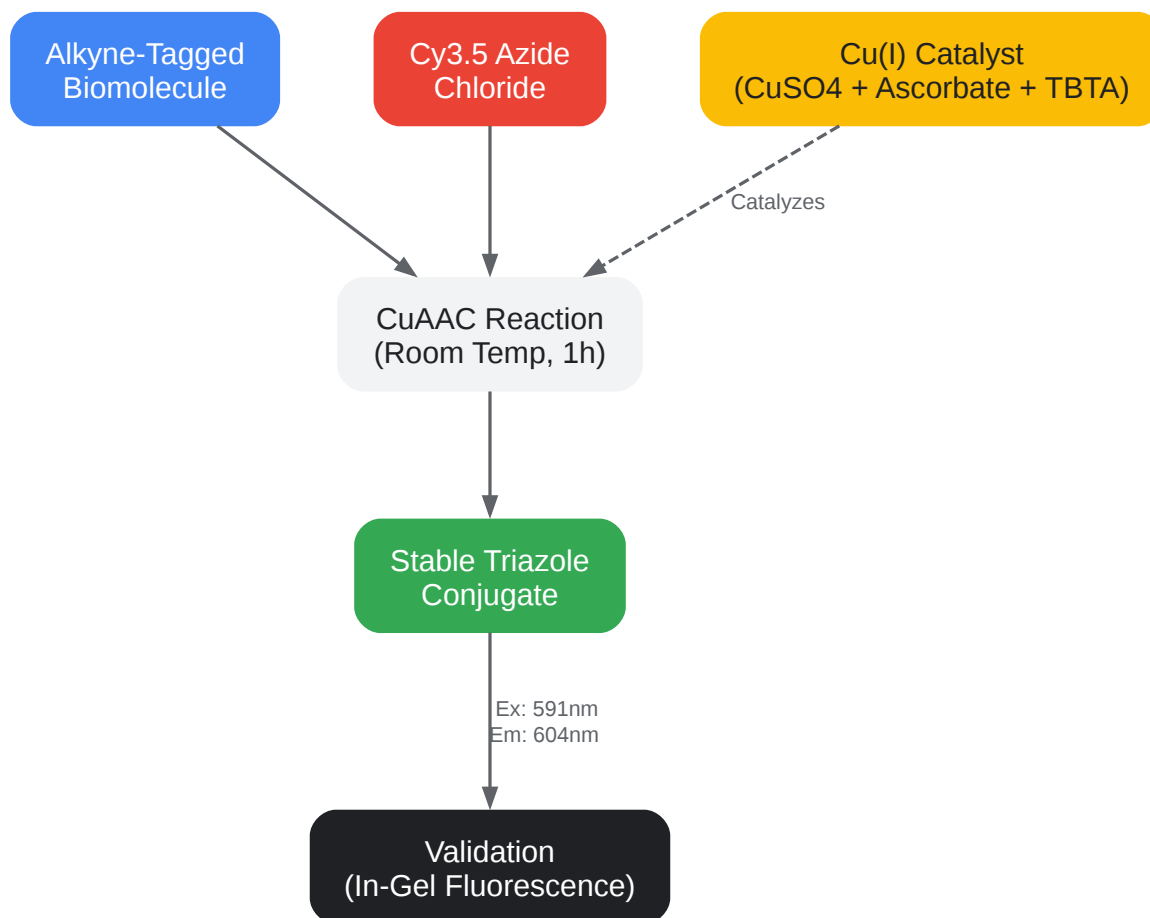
Alkyne-Tagged Biomolecule

Cy3.5 Azide Chloride

Cu(I) Catalyst (CuSO4 + Ascorbate + TBTA)

Catalyzes

CuAAC Reaction (Room Temp, 1h)

Stable Triazole Conjugate

Ex: 591nm
Em: 604nm

Validation (In-Gel Fluorescence)